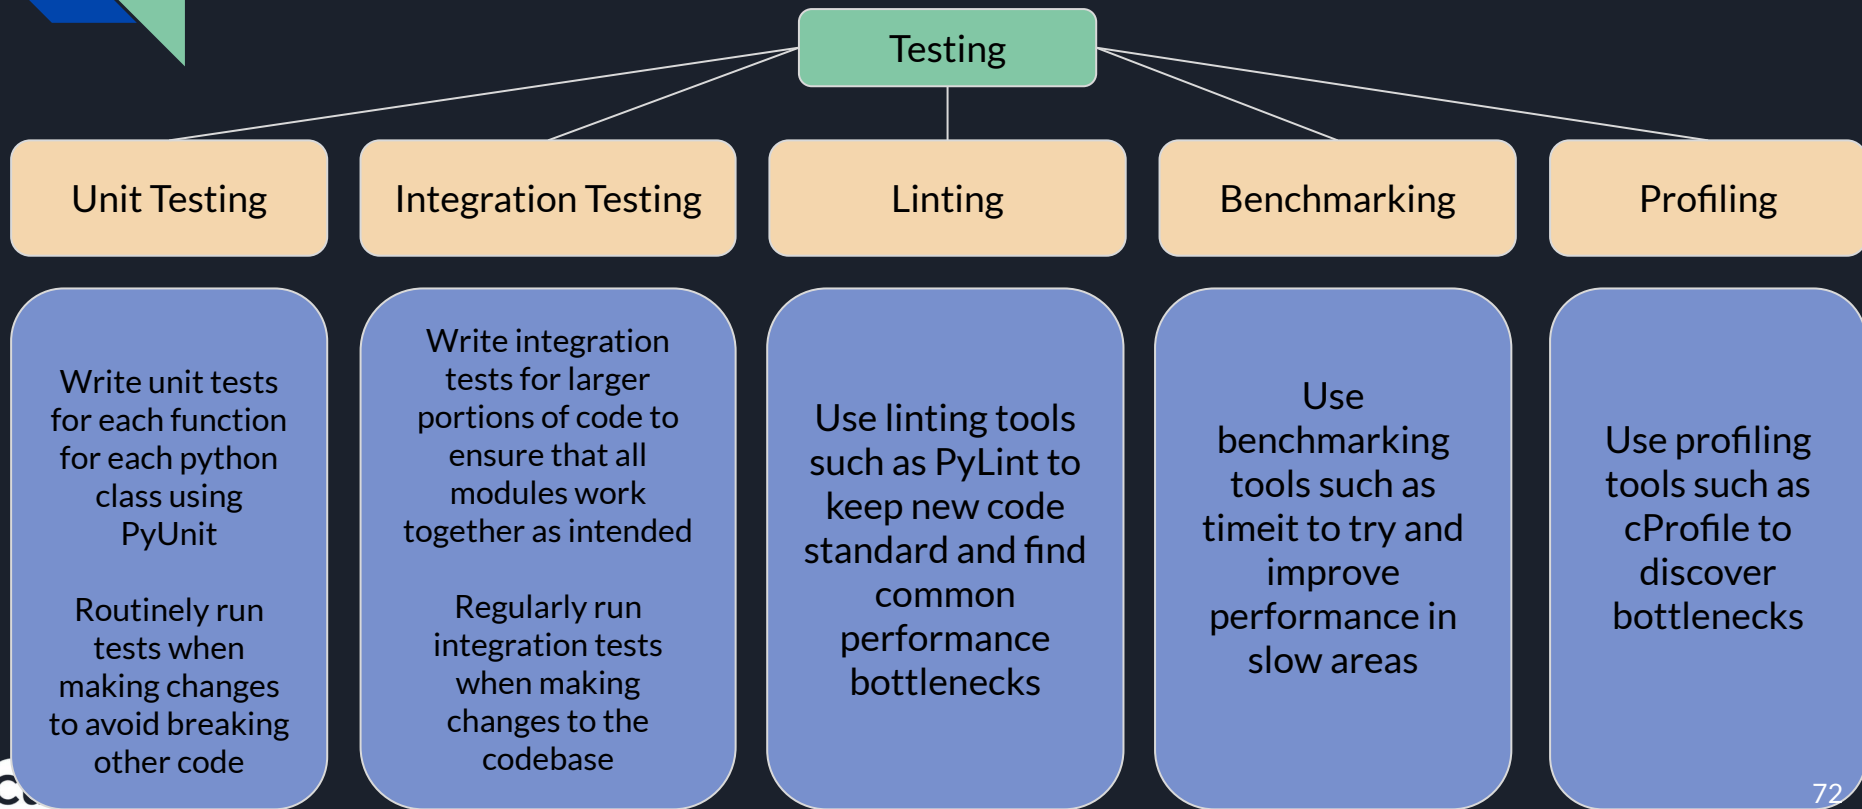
Testing

Unit Testing

Integration Testing

Linting

Benchmarking

Profiling

Write unit tests for each function for each python class using PyUnit

Routinely run tests when making changes to avoid breaking other code

Write integration tests for larger portions of code to ensure that all modules work together as intended

Regularly run integration tests when making changes to the codebase

Use linting tools such as PyLint to keep new code standard and find common performance bottlenecks

Use benchmarking tools such as timeit to try and improve performance in slow areas

Use profiling tools such as cProfile to discover bottlenecks

72